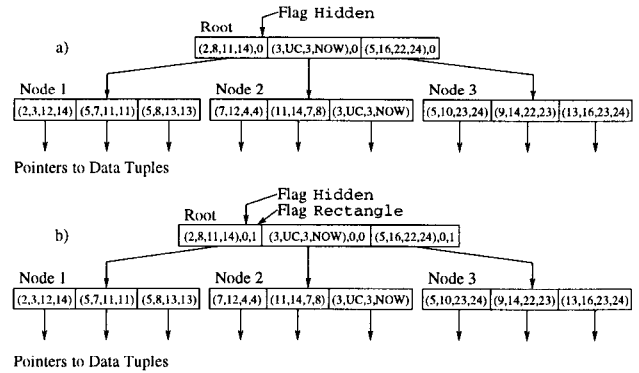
a)

Root

Flag Hidden

| (2,8,11,14),0 | (3,UC,3,NOW),0 | (5,16,22,24),0 |
|---|---|---|

Node 1

| (2,3,12,14) | (5,7,11,11) | (5,8,13,13) |
|---|---|---|

Node 2

| (7,12,4,4) | (11,14,7,8) | (3,UC,3,NOW) |
|---|---|---|

Node 3

| (5,10,23,24) | (9,14,22,23) | (13,16,23,24) |
|---|---|---|

Pointers to Data Tuples

b)

Root

Flag Hidden

Flag Rectangle

| (2,8,11,14),0,1 | (3,UC,3,NOW),0,0 | (5,16,22,24),0,1 |
|---|---|---|

Node 1

| (2,3,12,14) | (5,7,11,11) | (5,8,13,13) |
|---|---|---|

Node 2

| (7,12,4,4) | (11,14,7,8) | (3,UC,3,NOW) |
|---|---|---|

Node 3

| (5,10,23,24) | (9,14,22,23) | (13,16,23,24) |
|---|---|---|

Pointers to Data Tuples